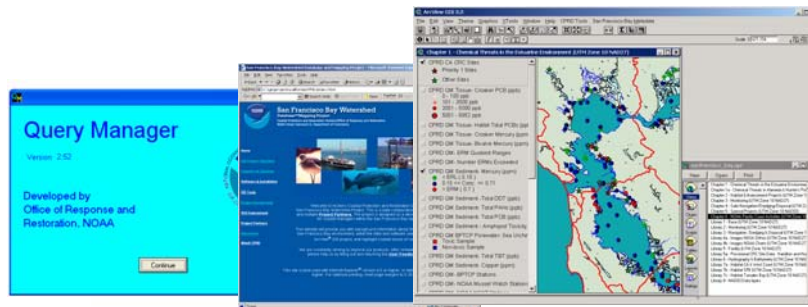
Query Manager

Version 2.62

Developed by
Office of Response and
Restoration, NOAA

Continue

San Francisco Bay Watershed

ArcView GIS 3.2

Chapter 1 - Chemical Threats in the Estuarine Environment (UTM Zone 10 NAD27)

CPRD Ch. CRC Sites
Priority 1 Sites
Other Sites
CPRD GM: Tissue- Croaker PCB (ppb)
CPRD GM: Tissue- Halibut Total PCBs (ppb)
CPRD GM: Tissue- Croaker Mercury (ppm)
CPRD GM: Tissue- Bivalve Mercury (ppm)
CPRD GM: ERM Quotient Ranges
CPRD GM: Number ERMs Exceeded
CPRD GM: Sediment- Mercury (ppm)
CPRD GM: Sediment- Total DDT (ppb)
CPRD GM: Sediment- Total PCB (ppb)
CPRD GM: Sediment- Amphipod Toxicity
CPRD GM: Sediment- Total TBT (ppb)
CPRD GM: Sediment- Copper (ppm)
CPRD GM: BPTCP Stations
CPRD GM: NOAA Mussel Watch Station

Views
New Open Print